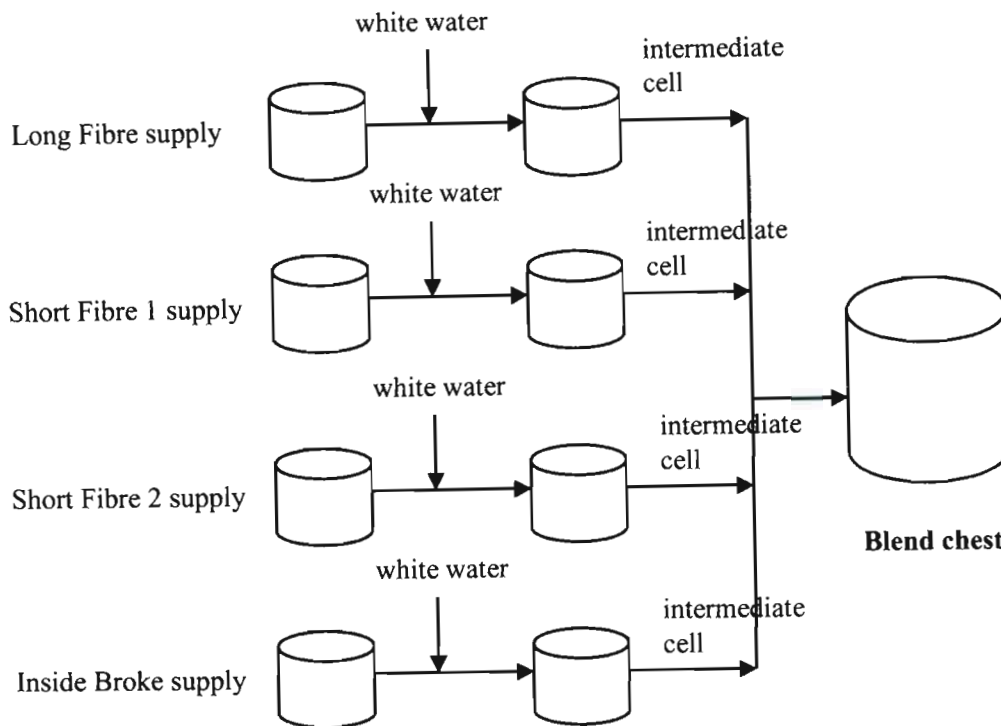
white water

intermediate cell

Long Fibre supply

white water

intermediate cell

Short Fibre 1 supply

white water

intermediate cell

Short Fibre 2 supply

white water

intermediate cell

Inside Broke supply

Blend chest